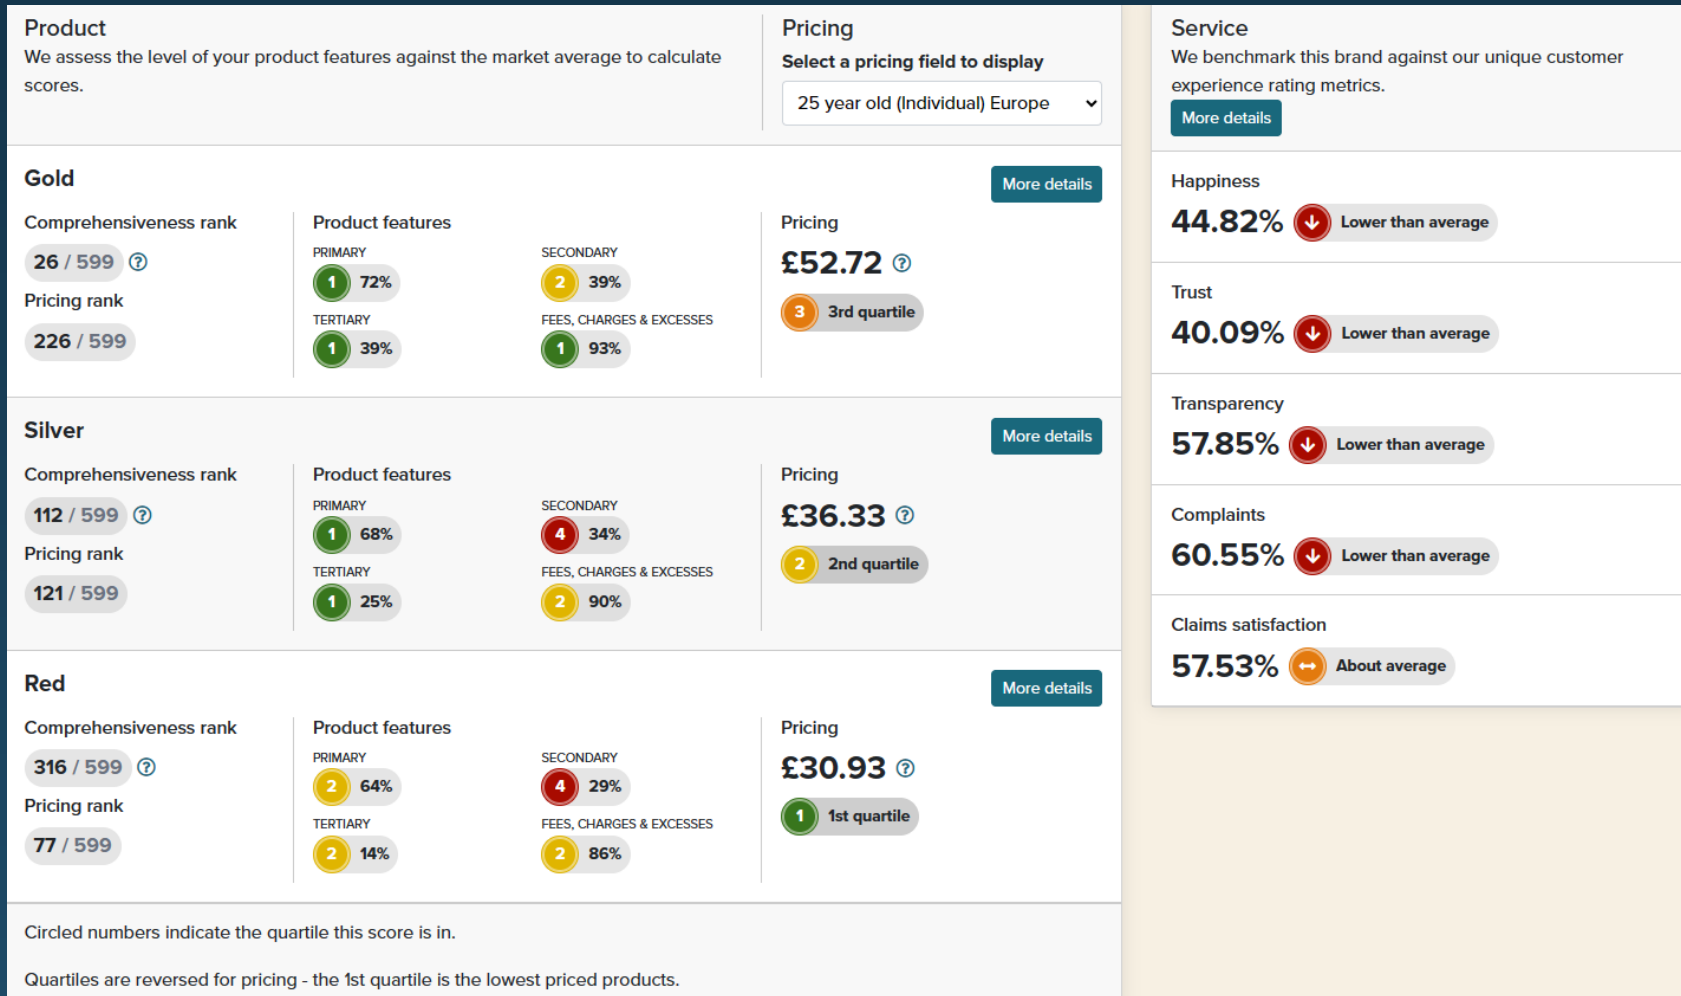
Product
We assess the level of your product features against the market average to calculate scores.

Pricing
Select a pricing field to display
25 year old (Individual) Europe

Gold
More details
Comprehensiveness rank
26 / 599 ?
Pricing rank
226 / 599
Product features
PRIMARY
1 72%
SECONDARY
2 39%
TERTIARY
1 39%
FEES, CHARGES & EXCESSES
1 93%
Pricing
£52.72 ?
3 3rd quartile

Silver
More details
Comprehensiveness rank
112 / 599 ?
Pricing rank
121 / 599
Product features
PRIMARY
1 68%
SECONDARY
4 34%
TERTIARY
1 25%
FEES, CHARGES & EXCESSES
2 90%
Pricing
£36.33 ?
2 2nd quartile

Red
More details
Comprehensiveness rank
316 / 599 ?
Pricing rank
77 / 599
Product features
PRIMARY
2 64%
SECONDARY
4 29%
TERTIARY
2 14%
FEES, CHARGES & EXCESSES
2 86%
Pricing
£30.93 ?
1 1st quartile

Circled numbers indicate the quartile this score is in.

Quartiles are reversed for pricing - the 1st quartile is the lowest priced products.

Service
We benchmark this brand against our unique customer experience rating metrics.
More details

Happiness
44.82% Lower than average

Trust
40.09% Lower than average

Transparency
57.85% Lower than average

Complaints
60.55% Lower than average

Claims satisfaction
57.53% About average